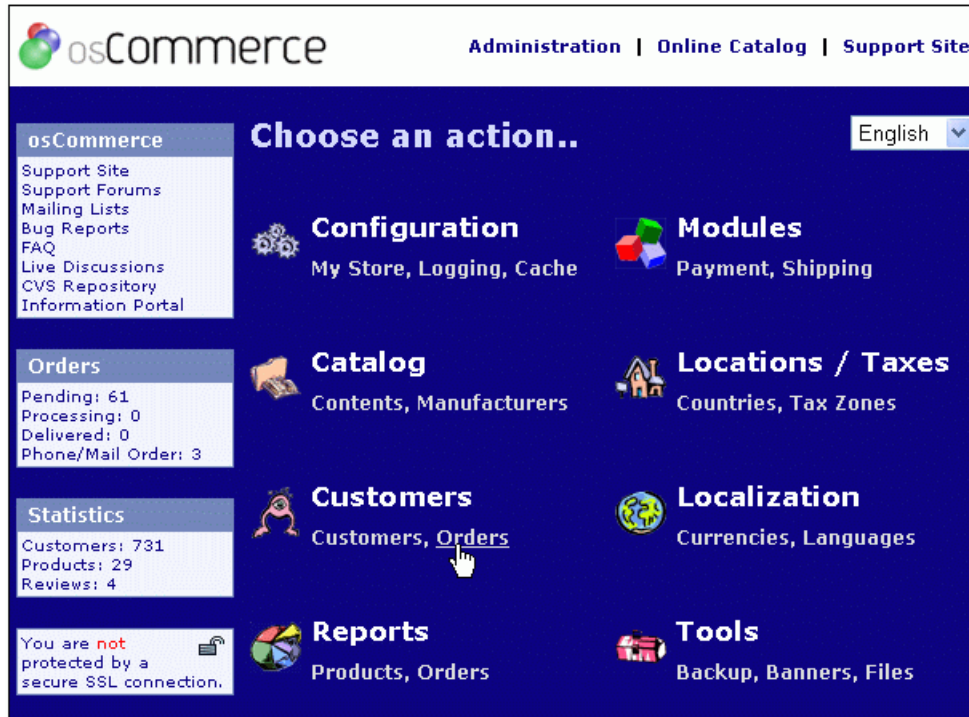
osCommerce

Administration | Online Catalog | Support Site

osCommerce
Support Site
Support Forums
Mailing Lists
Bug Reports
FAQ
Live Discussions
CVS Repository
Information Portal

Orders
Pending: 61
Processing: 0
Delivered: 0
Phone/Mail Order: 3

Statistics
Customers: 731
Products: 29
Reviews: 4

You are not protected by a secure SSL connection.

Choose an action..

English

Configuration
My Store, Logging, Cache

Modules
Payment, Shipping

Catalog
Contents, Manufacturers

Locations / Taxes
Countries, Tax Zones

Customers
Customers, Orders

Localization
Currencies, Languages

Reports
Products, Orders

Tools
Backup, Banners, Files